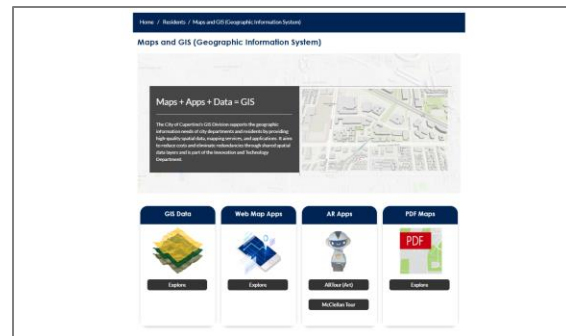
Home / Residents / Maps and GIS (Geographic Information System)

Maps and GIS (Geographic Information System)

Maps + Apps + Data = GIS

The City of Cupertino's GIS Division supports the geographic information needs of city departments and residents by providing high-quality spatial data, mapping services, and applications. It aims to reduce costs and eliminate redundancies through shared spatial data layers and is part of the Innovation and Technology Department.

GIS Data

Explore

Web Map Apps

Explore

AR Apps

AllTour (Art)

McClellan Tour

PDF Maps

PDF

Explore